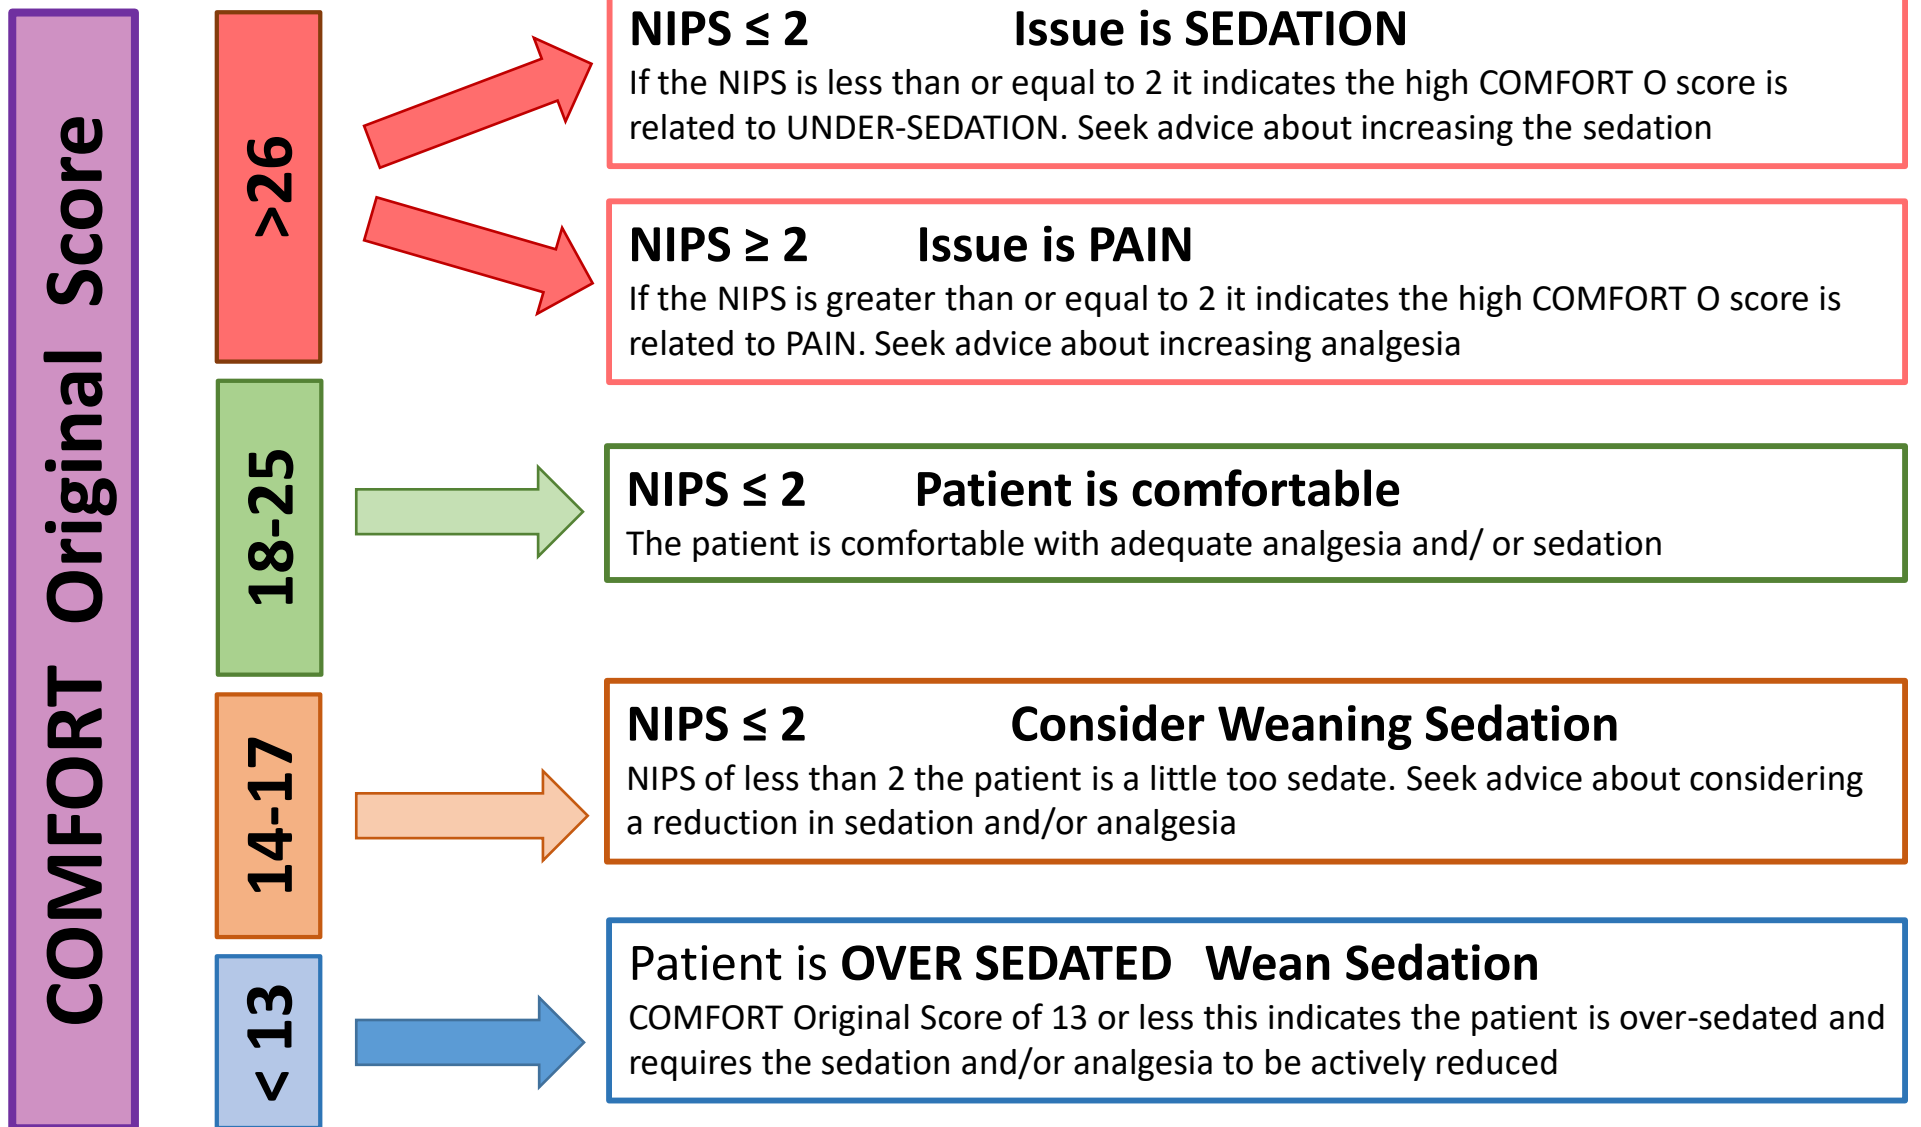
COMFORT Original Score

>26

18-25

14-17

< 13

NIPS ≤ 2 Issue is SEDATION
If the NIPS is less than or equal to 2 it indicates the high COMFORT O score is related to UNDER-SEDATION. Seek advice about increasing the sedation

NIPS ≥ 2 Issue is PAIN
If the NIPS is greater than or equal to 2 it indicates the high COMFORT O score is related to PAIN. Seek advice about increasing analgesia

NIPS ≤ 2 Patient is comfortable
The patient is comfortable with adequate analgesia and/ or sedation

NIPS ≤ 2 Consider Weaning Sedation
NIPS of less than 2 the patient is a little too sedate. Seek advice about considering a reduction in sedation and/or analgesia

Patient is OVER SEDATED Wean Sedation
COMFORT Original Score of 13 or less this indicates the patient is over-sedated and requires the sedation and/or analgesia to be actively reduced